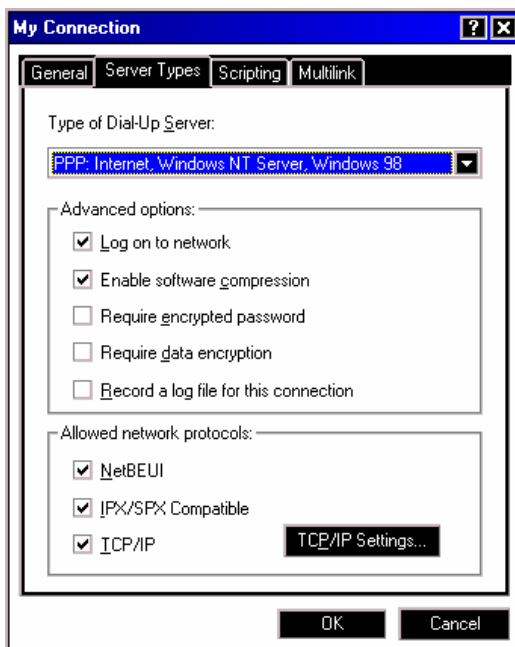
My Connection

?

X

General

Server Types

Scripting

Multilink

Type of Dial-Up Server:

PPP: Internet, Windows NT Server, Windows 98

Advanced options:

☑ Log on to network

☑ Enable software compression

☐ Require encrypted password

☐ Require data encryption

☐ Record a log file for this connection

Allowed network protocols:

☑ NetBEUI

☑ IPX/SPX Compatible

☑ TCP/IP

TCP/IP Settings...

OK

Cancel